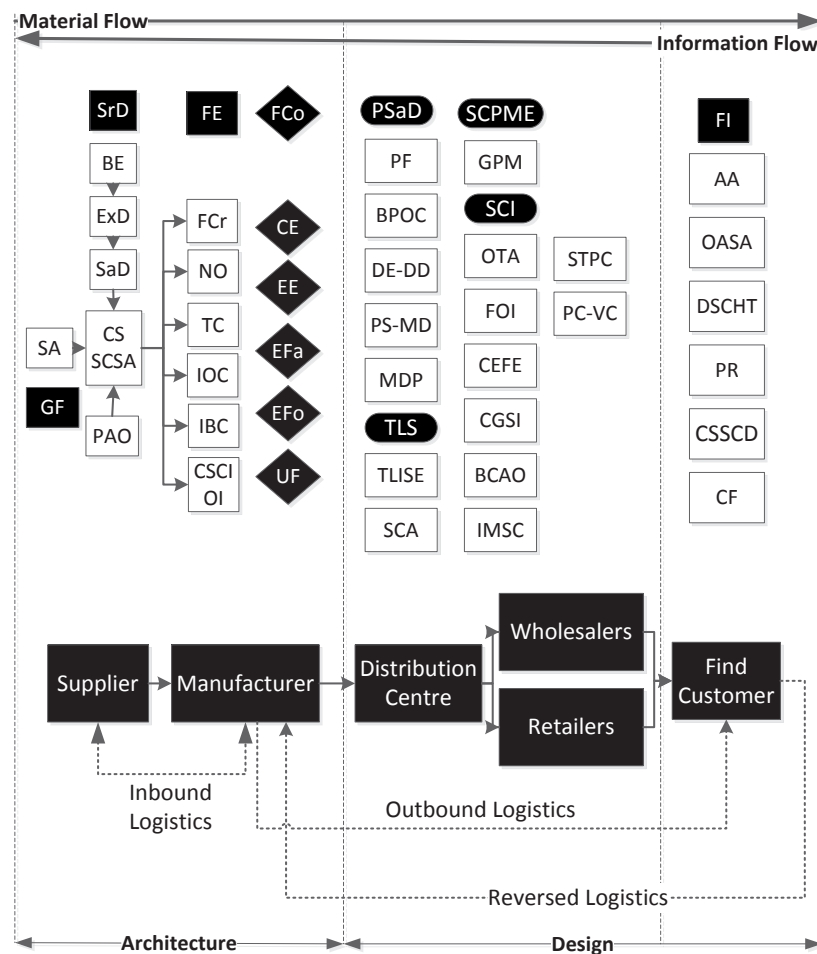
Material Flow

Information Flow

SrD

FE

FCo

BE

ExD

SaD

SA

CS SCSA

GF

PAO

FCr

NO

TC

IOC

IBC

CSCI OI

CE

EE

EFa

EFo

UF

PSaD

PF

BPOC

DE-DD

PS-MD

MDP

TLS

TLISE

SCA

SCPME

GPM

SCI

OTA

FOI

CEFE

CGSI

BCAO

IMSC

STPC

PC-VC

FI

AA

OASA

DSCHT

PR

CSSCD

CF

Supplier

Manufacturer

Distribution Centre

Wholesalers

Retailers

Find Customer

Inbound Logistics

Outbound Logistics

Reversed Logistics

Architecture

Design